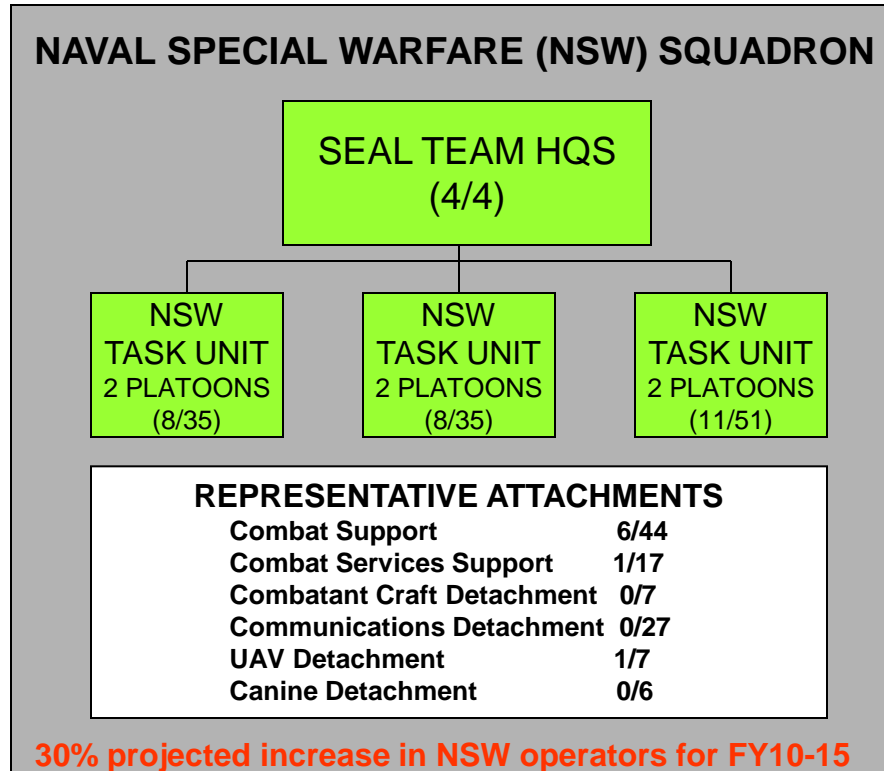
NAVAL SPECIAL WARFARE (NSW) SQUADRON

SEAL TEAM HQS
(4/4)

NSW
TASK UNIT
2 PLATOONS
(8/35)

NSW
TASK UNIT
2 PLATOONS
(8/35)

NSW
TASK UNIT
2 PLATOONS
(11/51)

REPRESENTATIVE ATTACHMENTS

| | |
|---|---|
| Combat Support | 6/44 |
| Combat Services Support | 1/17 |
| Combatant Craft Detachment | 0/7 |
| Communications Detachment | 0/27 |
| UAV Detachment | 1/7 |
| Canine Detachment | 0/6 |

30% projected increase in NSW operators for FY10-15